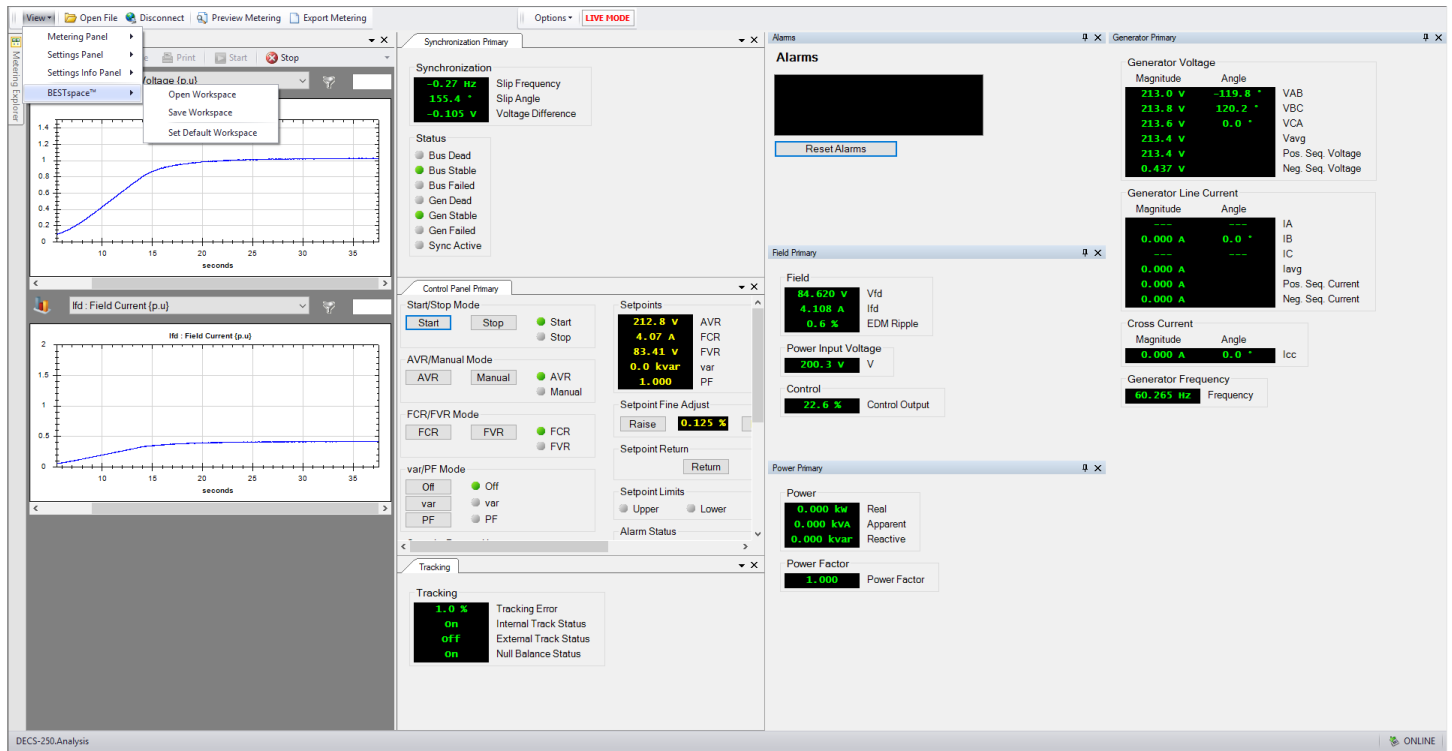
View ▾ Open File Disconnect Preview Metering Export Metering Options ▾ LIVE MODE

Metering Explorer

Metering Panel ▸
Settings Panel ▸
Settings Info Panel ▸
BESTspace™ ▸
Open Workspace
Save Workspace
Set Default Workspace

Print Start Stop
Voltage (p.u)

1.4
1.2
1
0.8
0.6
0.4
0.2
0
10 15 20 25 30 35
seconds

Ifd : Field Current (p.u)
Ifd : Field Current (p.u)
2
1.5
1
0.5
0
10 15 20 25 30 35
seconds

Synchronization Primary
Synchronization
-0.27 Hz Slip Frequency
155.4 ° Slip Angle
-0.105 V Voltage Difference
Status
Bus Dead
Bus Stable
Bus Failed
Gen Dead
Gen Stable
Gen Failed
Sync Active

Control Panel Primary
Start/Stop Mode
Start Stop
Start
Stop
AVR/Manual Mode
AVR Manual
AVR
Manual
FCR/FVR Mode
FCR FVR
FCR
FVR
var/PF Mode
Off
var
PF
Off
var
PF
Setpoints
212.8 V AVR
4.07 A FCR
83.41 V FVR
0.0 kvar var
1.000 PF
Setpoint Fine Adjust
Raise 0.125 %
Setpoint Return
Return
Setpoint Limits
Upper Lower
Alarm Status

Tracking
Tracking
1.0 % Tracking Error
On Internal Track Status
Off External Track Status
On Null Balance Status

Alarms
Alarms
Reset Alarms

Field Primary
Field
84.620 V Vfd
4.108 A Ifd
0.6 % EDM Ripple
Power Input Voltage
200.3 V V
Control
22.6 % Control Output

Power Primary
Power
0.000 kW Real
0.000 kVA Apparent
0.000 kvar Reactive
Power Factor
1.000 Power Factor

Generator Primary
Generator Voltage
Magnitude Angle
213.0 V -119.8 ° VAB
213.8 V 120.2 ° VBC
213.6 V 0.0 ° VCA
213.4 V Vavg
213.4 V Pos. Seq. Voltage
0.437 V Neg. Seq. Voltage
Generator Line Current
Magnitude Angle
--- --- IA
0.000 A 0.0 ° IB
--- --- IC
0.000 A Iavg
0.000 A Pos. Seq. Current
0.000 A Neg. Seq. Current
Cross Current
Magnitude Angle
0.000 A 0.0 ° Icc
Generator Frequency
60.265 Hz Frequency

DECS-250.Analysis
ONLINE